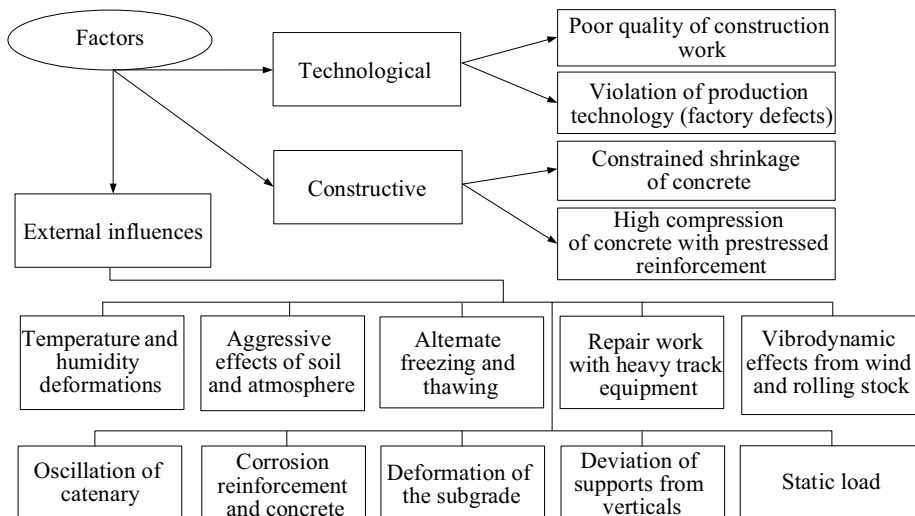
Factors

Technological

Poor quality of construction work

Violation of production technology (factory defects)

Constructive

Constrained shrinkage of concrete

High compression of concrete with prestressed reinforcement

External influences

Temperature and humidity deformations

Aggressive effects of soil and atmosphere

Alternate freezing and thawing

Repair work with heavy track equipment

Vibrodynamic effects from wind and rolling stock

Oscillation of catenary

Corrosion reinforcement and concrete

Deformation of the subgrade

Deviation of supports from verticals

Static load